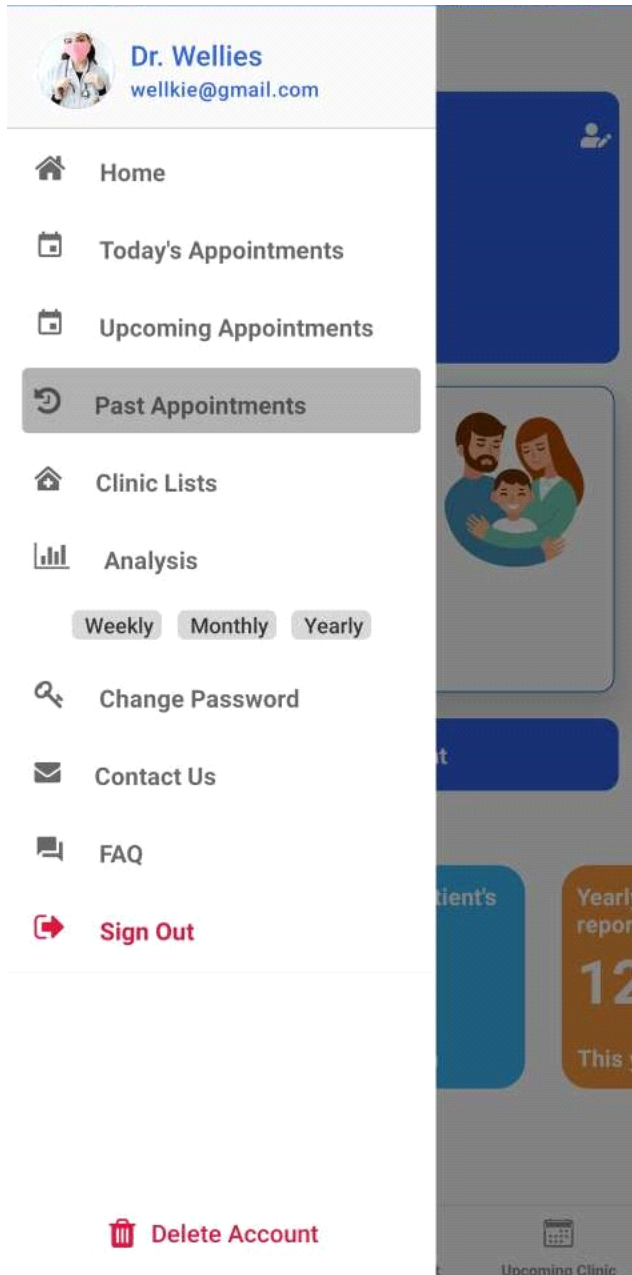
Dr. Wellies
wellkie@gmail.com

Home

Today's Appointments

Upcoming Appointments

Past Appointments

Clinic Lists

Analysis

Weekly Monthly Yearly

Change Password

Contact Us

FAQ

Sign Out

Delete Account

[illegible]t

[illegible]tient's

Yearl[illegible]
repor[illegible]
12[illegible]
This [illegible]

Upcoming Clinic